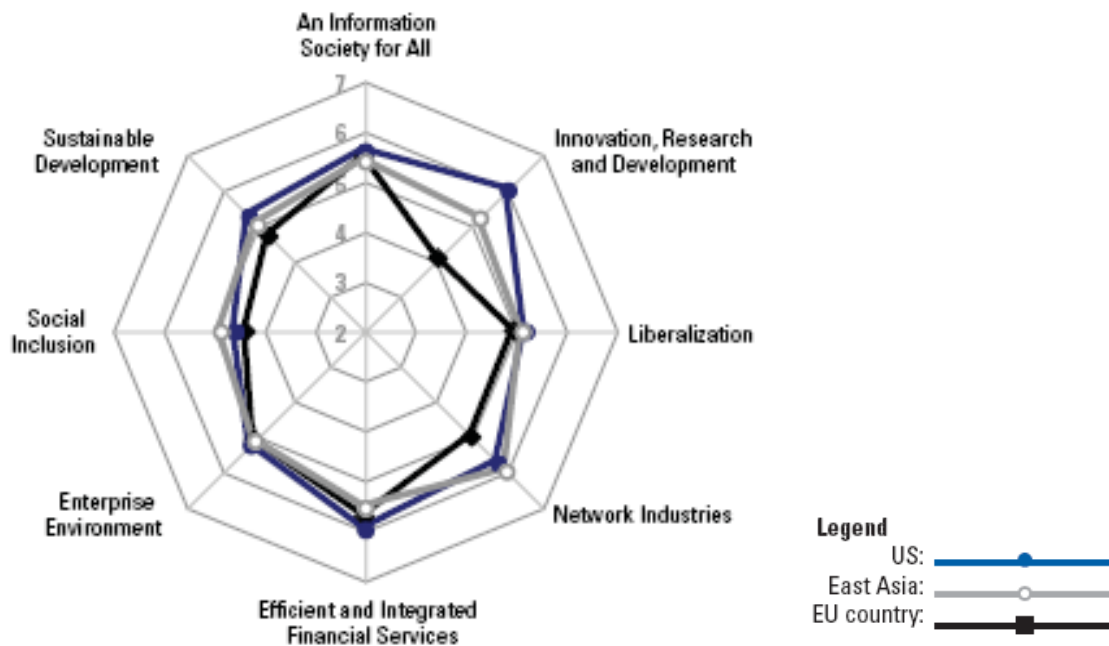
An Information Society for All

Innovation, Research and Development

Liberalization

Network Industries

Efficient and Integrated Financial Services

Enterprise Environment

Social Inclusion

Sustainable Development

7
6
5
4
3
2

Legend
US:
East Asia:
EU country: